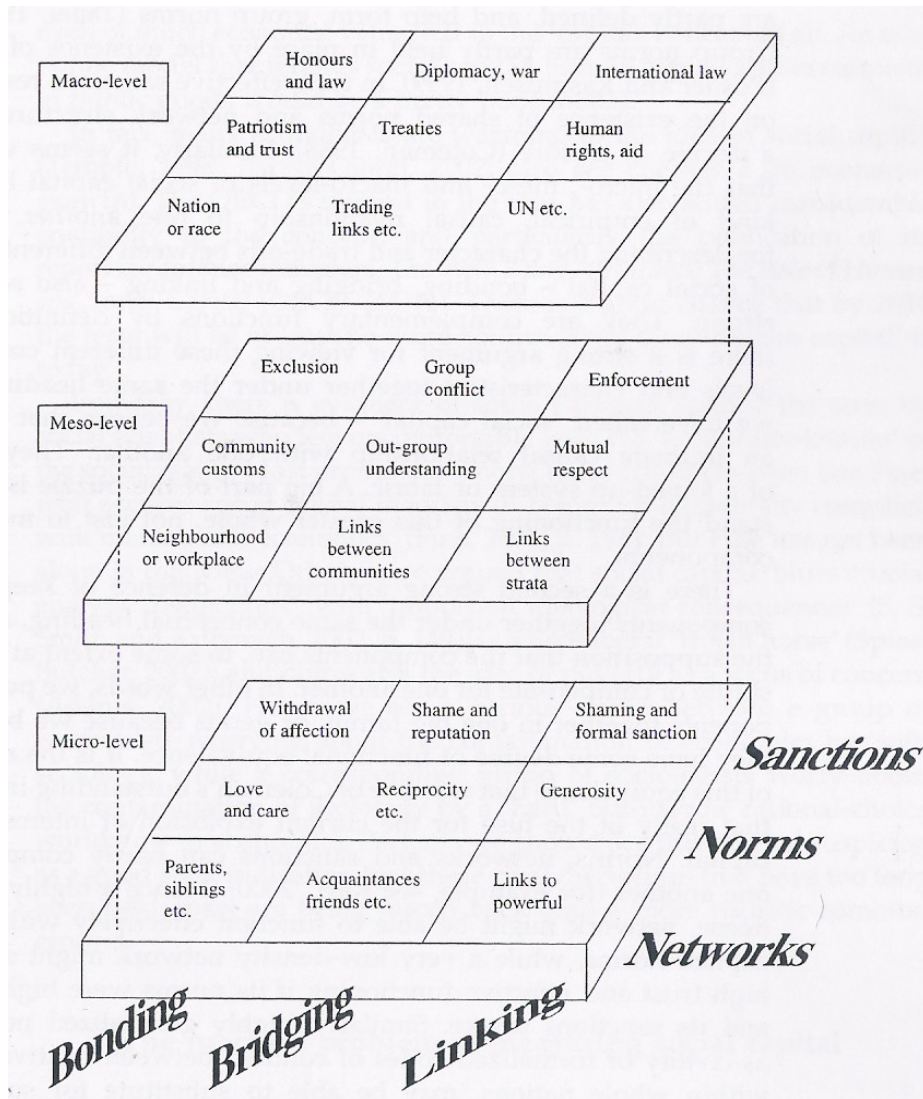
Macro-level

| Honours and law | Diplomacy, war | International law |
|---|---|---|
| Patriotism and trust | Treaties | Human rights, aid |
| Nation or race | Trading links etc. | UN etc. |

Meso-level

| Exclusion | Group conflict | Enforcement |
|---|---|---|
| Community customs | Out-group understanding | Mutual respect |
| Neighbourhood or workplace | Links between communities | Links between strata |

Micro-level

| Withdrawal of affection | Shame and reputation | Shaming and formal sanction |
|---|---|---|
| Love and care | Reciprocity etc. | Generosity |
| Parents, siblings etc. | Acquaintances friends etc. | Links to powerful |

Sanctions

Norms

Networks

Bonding

Bridging

Linking